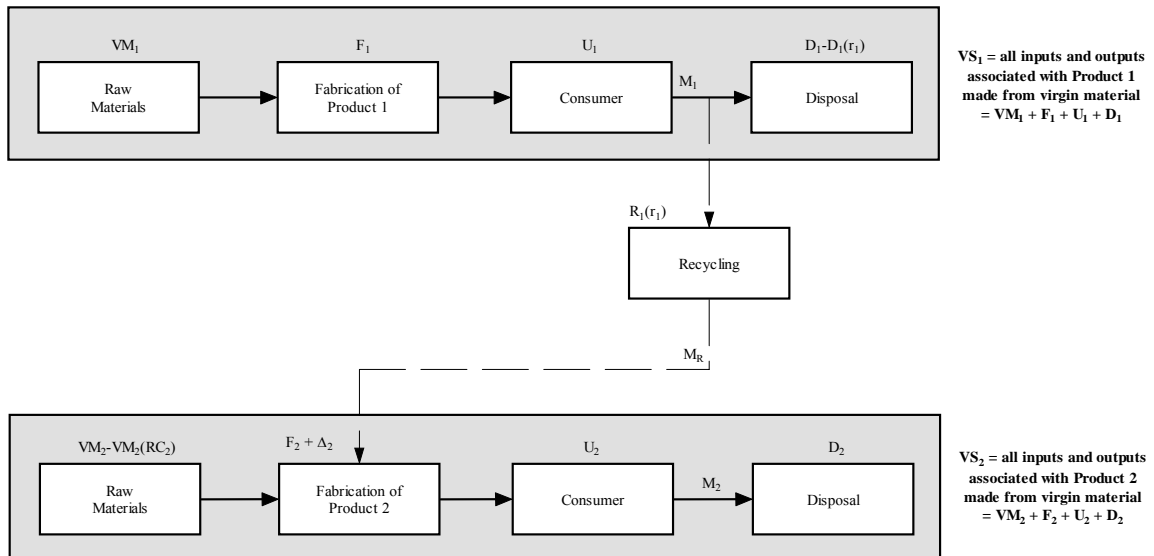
$VM_1$

Raw Materials

$F_1$

Fabrication of Product 1

$U_1$

Consumer

$M_1$

$D_1$-$D_1(r_1)$

Disposal

**$VS_1$ = all inputs and outputs associated with Product 1 made from virgin material = $VM_1 + F_1 + U_1 + D_1$**

$R_1(r_1)$

Recycling

$M_R$

$VM_2$-$VM_2(RC_2)$

Raw Materials

$F_2 + \Delta_2$

Fabrication of Product 2

$U_2$

Consumer

$M_2$

$D_2$

Disposal

**$VS_2$ = all inputs and outputs associated with Product 2 made from virgin material = $VM_2 + F_2 + U_2 + D_2$**